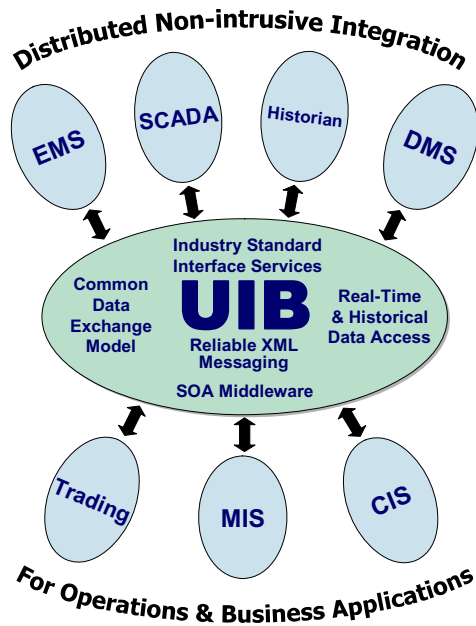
Distributed Non-intrusive Integration

EMS

SCADA

Historian

DMS

Industry Standard Interface Services

Common Data Exchange Model

UIB

Real-Time & Historical Data Access

Reliable XML Messaging

SOA Middleware

Trading

MIS

CIS

For Operations & Business Applications